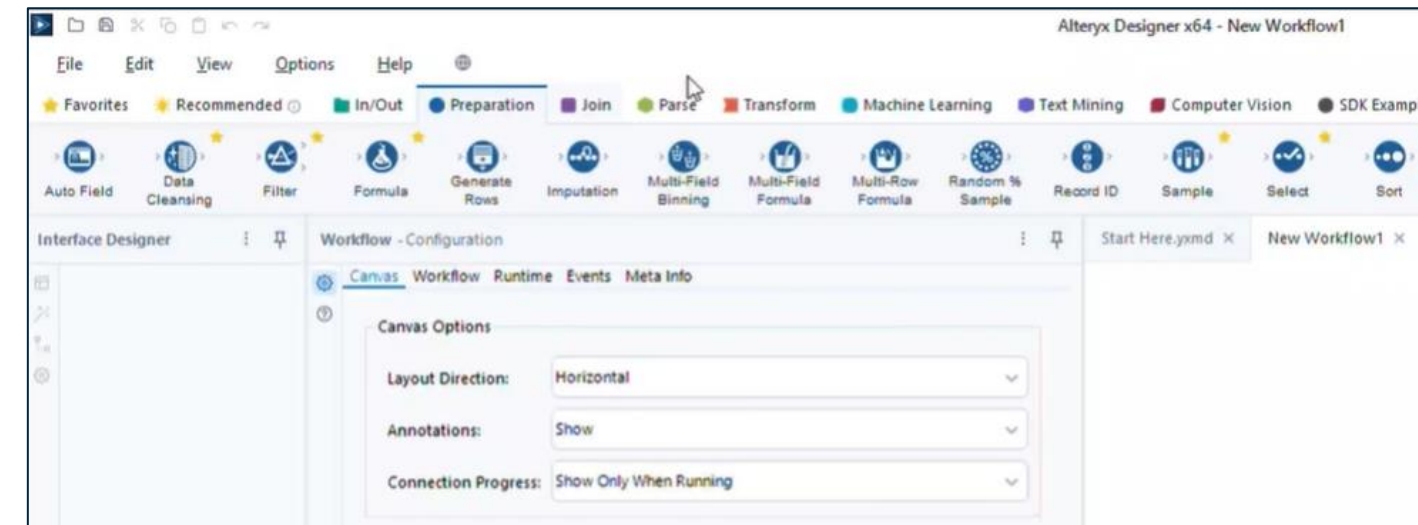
Alteryx Designer x64 - New Workflow1

File Edit View Options Help

Favorites Recommended In/Out Preparation Join Parse Transform Machine Learning Text Mining Computer Vision SDK Examp

Auto Field Data Cleansing Filter Formula Generate Rows Imputation Multi-Field Binning Multi-Field Formula Multi-Row Formula Random % Sample Record ID Sample Select Sort

Interface Designer

Workflow - Configuration

Start Here.yxmd × New Workflow1 ×

Canvas Workflow Runtime Events Meta Info

Canvas Options

Layout Direction: Horizontal

Annotations: Show

Connection Progress: Show Only When Running